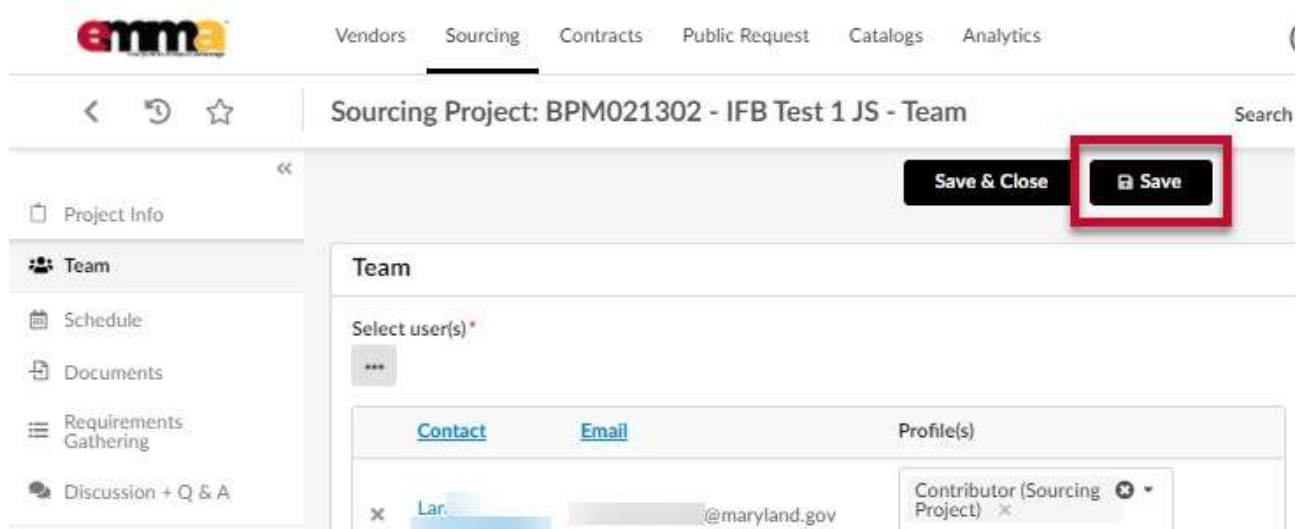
emma

Vendors Sourcing Contracts Public Request Catalogs Analytics

Sourcing Project: BPM021302 - IFB Test 1 JS - Team

Search

«

Save & Close

Save

Project Info

Team

Schedule

Documents

Requirements Gathering

Discussion + Q & A

Team

Select user(s)*

...

| | Contact | Email | Profile(s) |
|---|---|---|---|
| × | Lar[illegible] | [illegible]@maryland.gov | Contributor (Sourcing Project) × |